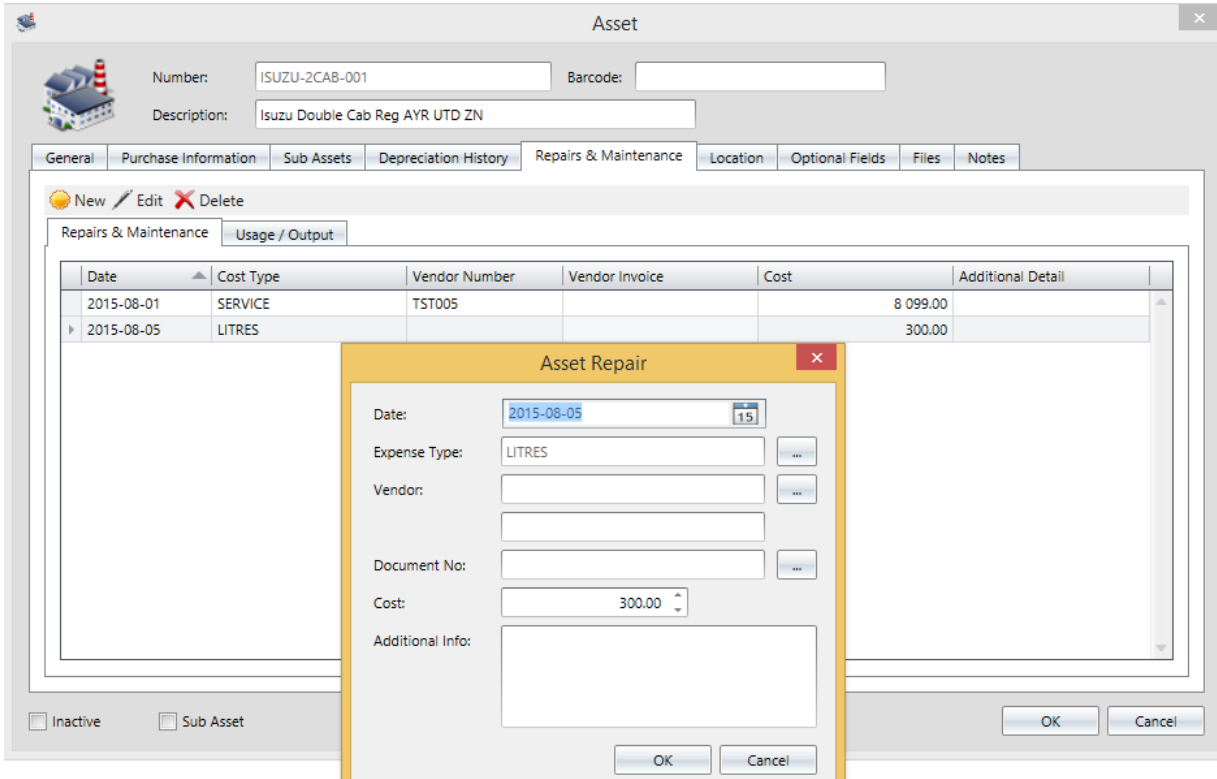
Asset

Number: ISUZU-2CAB-001
Barcode:
Description: Isuzu Double Cab Reg AYR UTD ZN

General | Purchase Information | Sub Assets | Depreciation History | Repairs & Maintenance | Location | Optional Fields | Files | Notes

New Edit Delete

Repairs & Maintenance | Usage / Output

| Date | Cost Type | Vendor Number | Vendor Invoice | Cost | Additional Detail |
|---|---|---|---|---|---|
| 2015-08-01 | SERVICE | TST005 | | 8 099.00 | |
| 2015-08-05 | LITRES | | | 300.00 | |

Asset Repair

Date: 2015-08-05
15
Expense Type: LITRES ...
Vendor: ...
Document No: ...
Cost: 300.00
Additional Info:

OK Cancel

Inactive
Sub Asset

OK Cancel